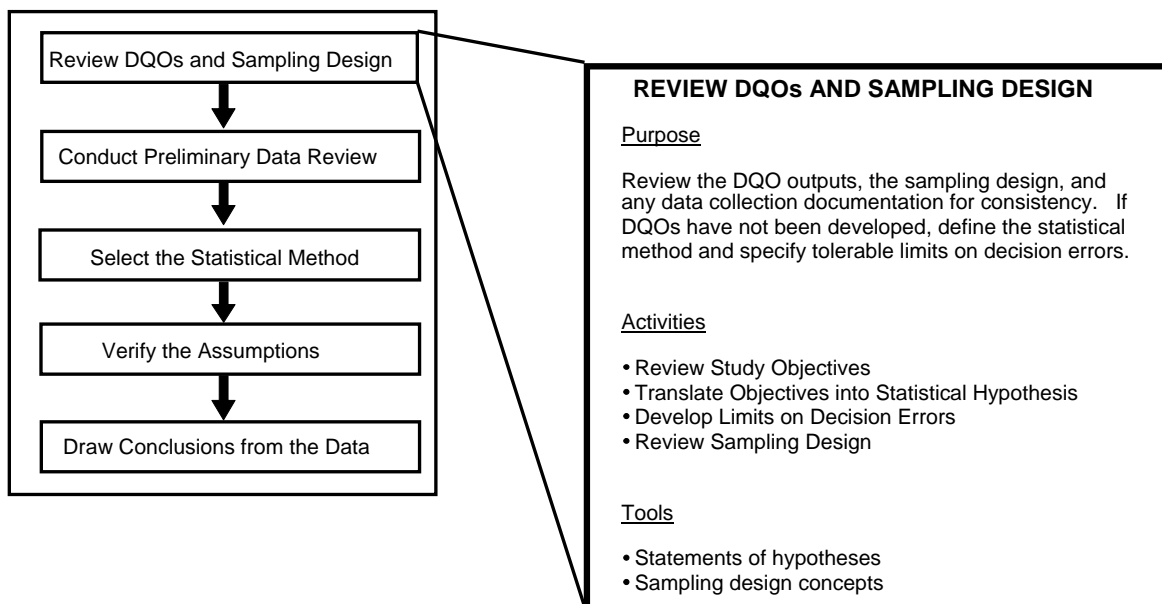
Review DQOs and Sampling Design

Conduct Preliminary Data Review

Select the Statistical Method

Verify the Assumptions

Draw Conclusions from the Data

REVIEW DQOs AND SAMPLING DESIGN

Purpose

Review the DQO outputs, the sampling design, and any data collection documentation for consistency. If DQOs have not been developed, define the statistical method and specify tolerable limits on decision errors.

Activities

• Review Study Objectives
• Translate Objectives into Statistical Hypothesis
• Develop Limits on Decision Errors
• Review Sampling Design

Tools

• Statements of hypotheses
• Sampling design concepts